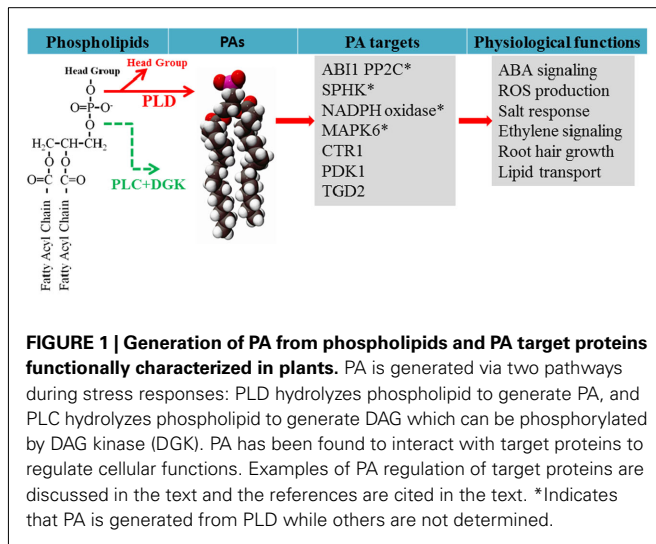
| Phospholipids | PAs | PA targets | Physiological functions |
|---|---|---|---|

Head Group

Head Group

O

O=P-O⁻

PLD

O

H₂C-CH-CH₂

O O

O=C C=O

PLC+DGK

Fatty Acyl Chain

Fatty Acyl Chain

ABI1 PP2C*
SPHK*
NADPH oxidase*
MAPK6*
CTR1
PDK1
TGD2

ABA signaling
ROS production
Salt response
Ethylene signaling
Root hair growth
Lipid transport

**FIGURE 1 | Generation of PA from phospholipids and PA target proteins functionally characterized in plants.** PA is generated via two pathways during stress responses: PLD hydrolyzes phospholipid to generate PA, and PLC hydrolyzes phospholipid to generate DAG which can be phosphorylated by DAG kinase (DGK). PA has been found to interact with target proteins to regulate cellular functions. Examples of PA regulation of target proteins are discussed in the text and the references are cited in the text. *Indicates that PA is generated from PLD while others are not determined.